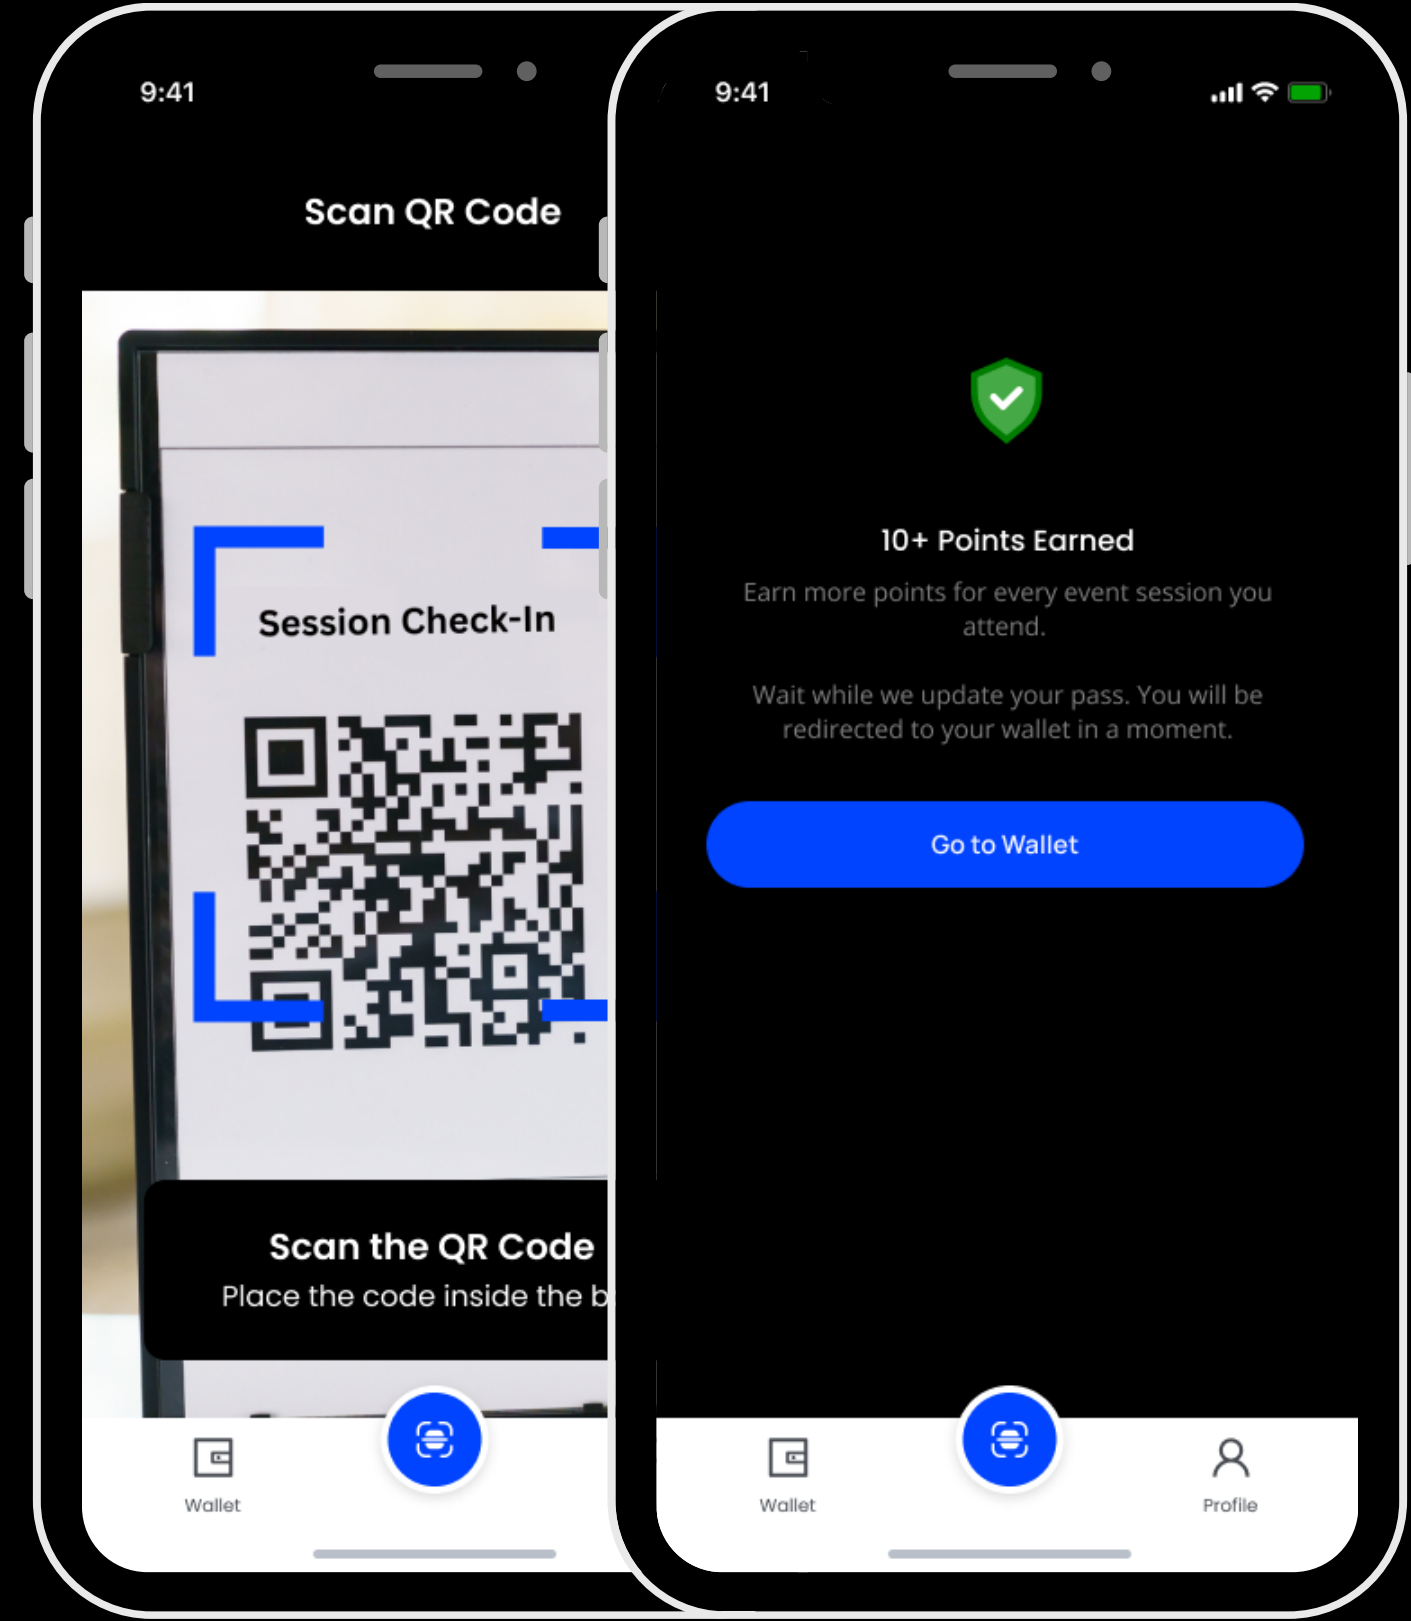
9:41

Scan QR Code

Session Check-In

Scan the QR Code

Place the code inside the b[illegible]

Wallet

9:41

10+ Points Earned

Earn more points for every event session you attend.

Wait while we update your pass. You will be redirected to your wallet in a moment.

Go to Wallet

Wallet

Profile